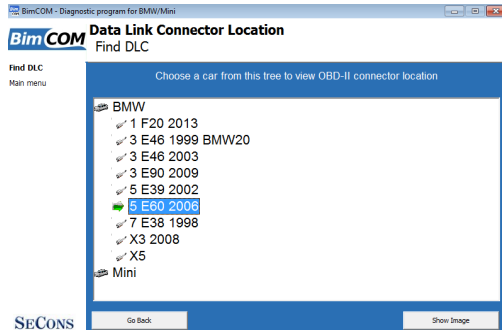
BimCOM - Diagnostic program for BMW/Mini

BimCOM

Data Link Connector Location

Find DLC

Find DLC

Main menu

Choose a car from this tree to view OBD-II connector location

BMW

1 F20 2013

3 E46 1999 BMW20

3 E46 2003

3 E90 2009

5 E39 2002

5 E60 2006

7 E38 1998

X3 2008

X5

Mini

SECONS

Go Back

Show Image